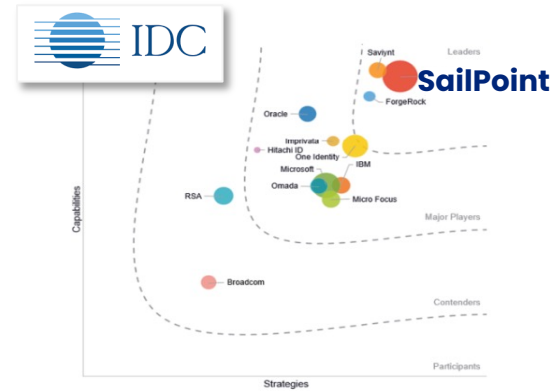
IDC

Leaders

Saviynt

SailPoint

ForgeRock

Oracle

Imprivata

Hitachi ID

One Identity

IBM

Microsoft

Omada

Micro Focus

RSA

Major Players

Broadcom

Contenders

Participants

Capabilities

Strategies